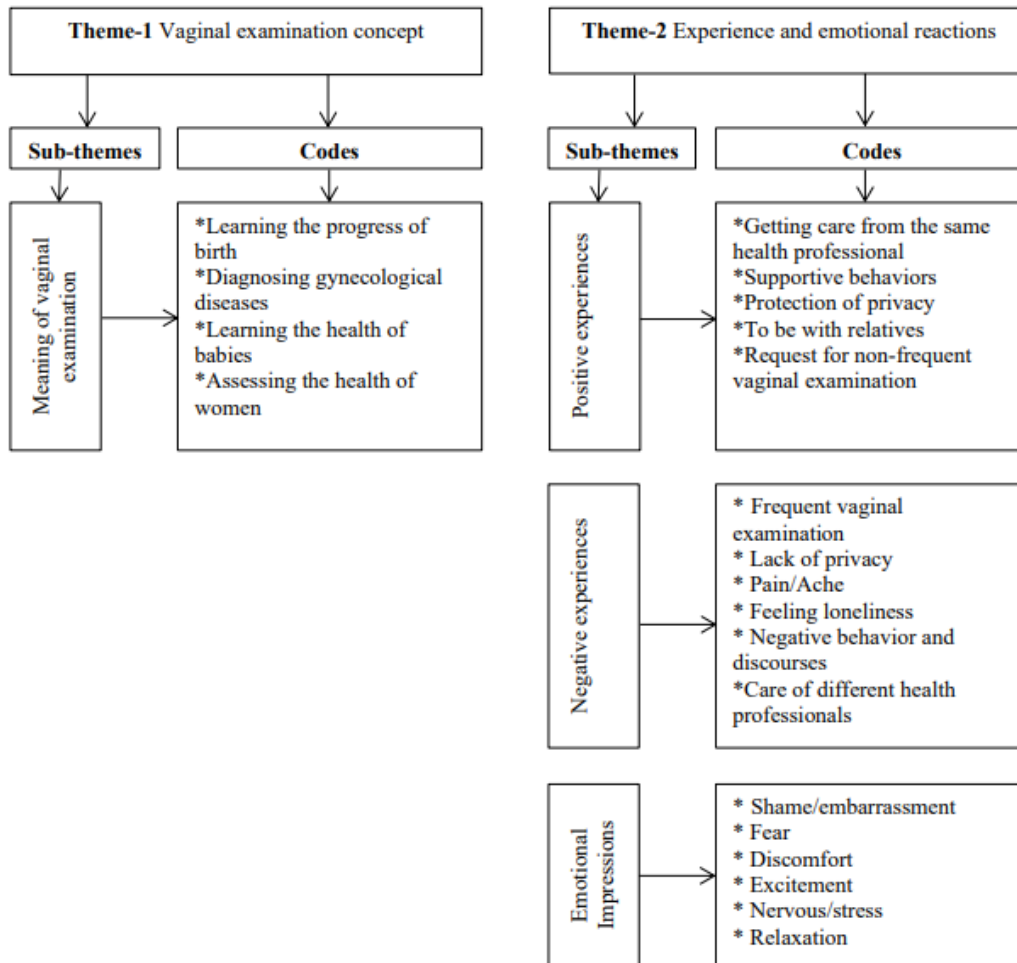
**Theme-1** Vaginal examination concept

**Sub-themes**

**Codes**

Meaning of vaginal examination

*Learning the progress of birth
*Diagnosing gynecological diseases
*Learning the health of babies
*Assessing the health of women

**Theme-2** Experience and emotional reactions

**Sub-themes**

**Codes**

Positive experiences

*Getting care from the same health professional
*Supportive behaviors
*Protection of privacy
*To be with relatives
*Request for non-frequent vaginal examination

Negative experiences

* Frequent vaginal examination
* Lack of privacy
* Pain/Ache
* Feeling loneliness
* Negative behavior and discourses
*Care of different health professionals

Emotional Impressions

* Shame/embarrassment
* Fear
* Discomfort
* Excitement
* Nervous/stress
* Relaxation